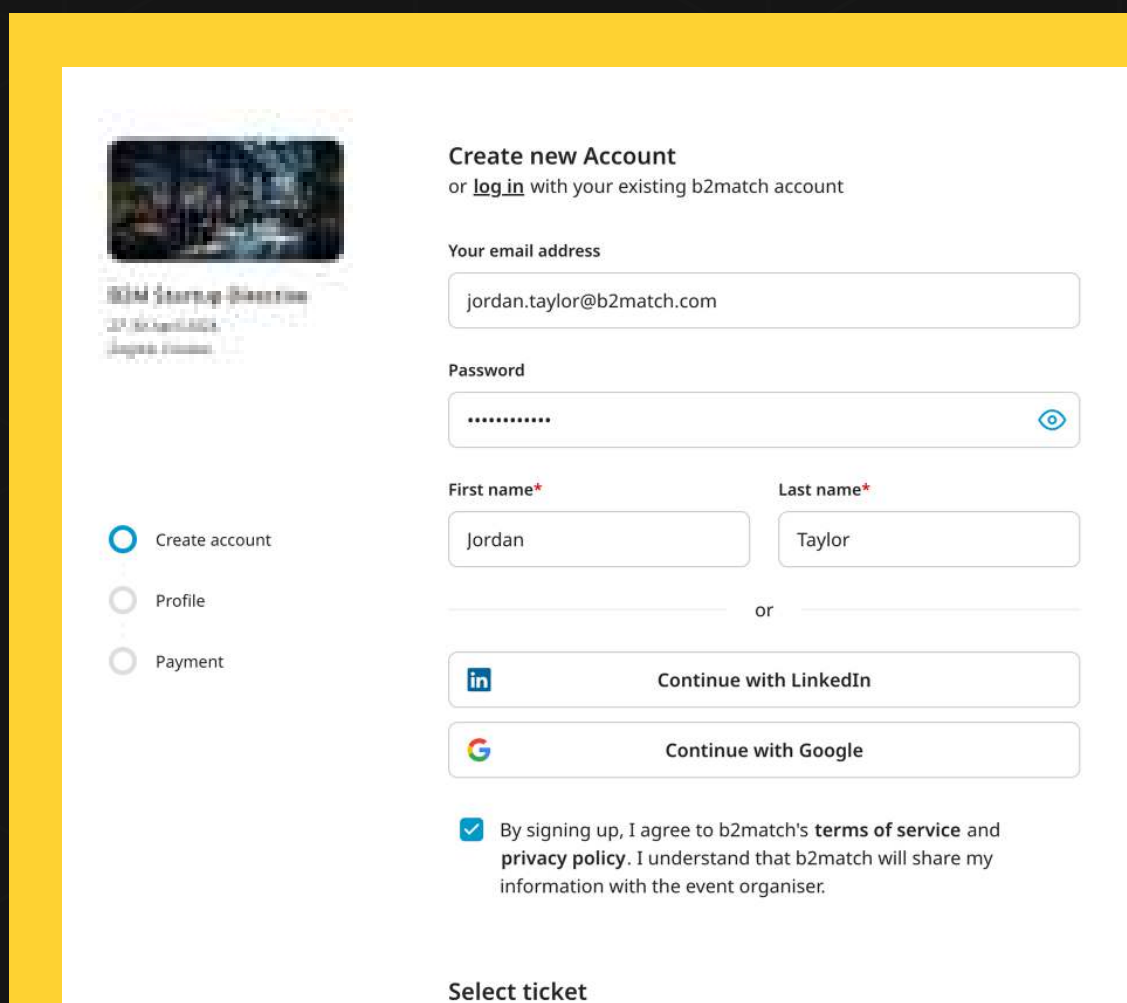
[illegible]
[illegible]
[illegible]

Create account

Profile

Payment

Create new Account
or log in with your existing b2match account

Your email address

jordan.taylor@b2match.com

Password

••••••••••••

First name*

Jordan

Last name*

Taylor

or

Continue with LinkedIn

Continue with Google

By signing up, I agree to b2match's terms of service and privacy policy. I understand that b2match will share my information with the event organiser.

Select ticket